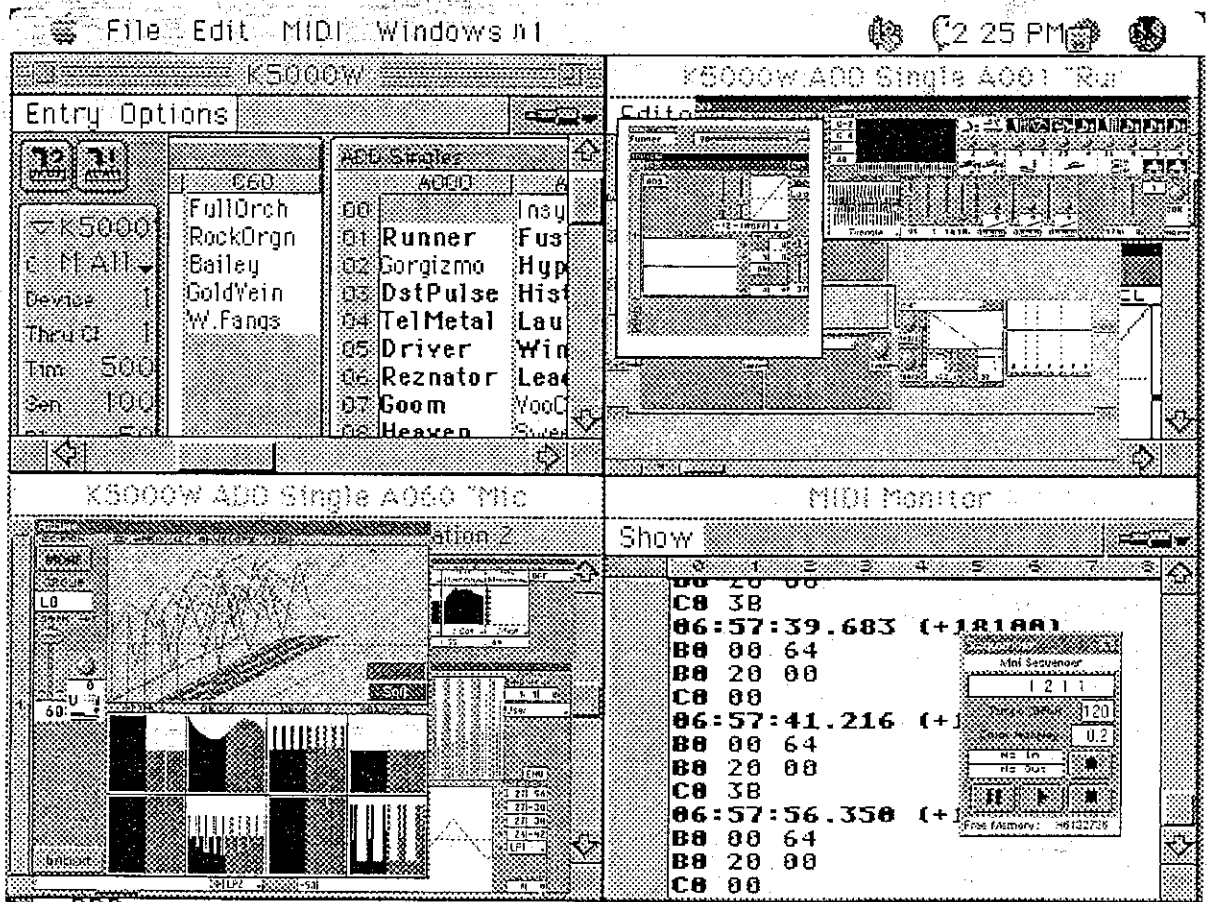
File Edit MIDI Windows #1

2 25 PM

K5000W

Entry Options

C60

FullOrch
RockOrgn
Bailey
GoldVein
W.Fangs

ADD Singles

A000

00
01 Runner
02 Gorgizmo
03 DstPulse
04 TelMetal
05 Driver
06 Reznator
07 Goom
08 Heaven

Insy
Fust
Hyp
Hist
Lau
Win
Lea
YooC
Swe

K5000
M All
Device 1
Thru Ch 1
Tim 500
Gen 100

K5000W ADD Single A001 "Ru

Edito

K5000W ADD Single A060 "Mic

ation 2

LO

60

MIDI Monitor

Show

0 1 2 3 4 5 6 7 8

B0 20 00
C0 3B
06:57:39.683 (+18188)
B0 00 64
B0 20 00
C0 00
06:57:41.216 (+1
B0 00 64
B0 20 00
C0 3B
06:57:56.358 (+1
B0 00 64
B0 20 00
C0 00

Mini Sequencer
1 2 1 1
120
0.2
No In
No Out
Free Memory: 46122726